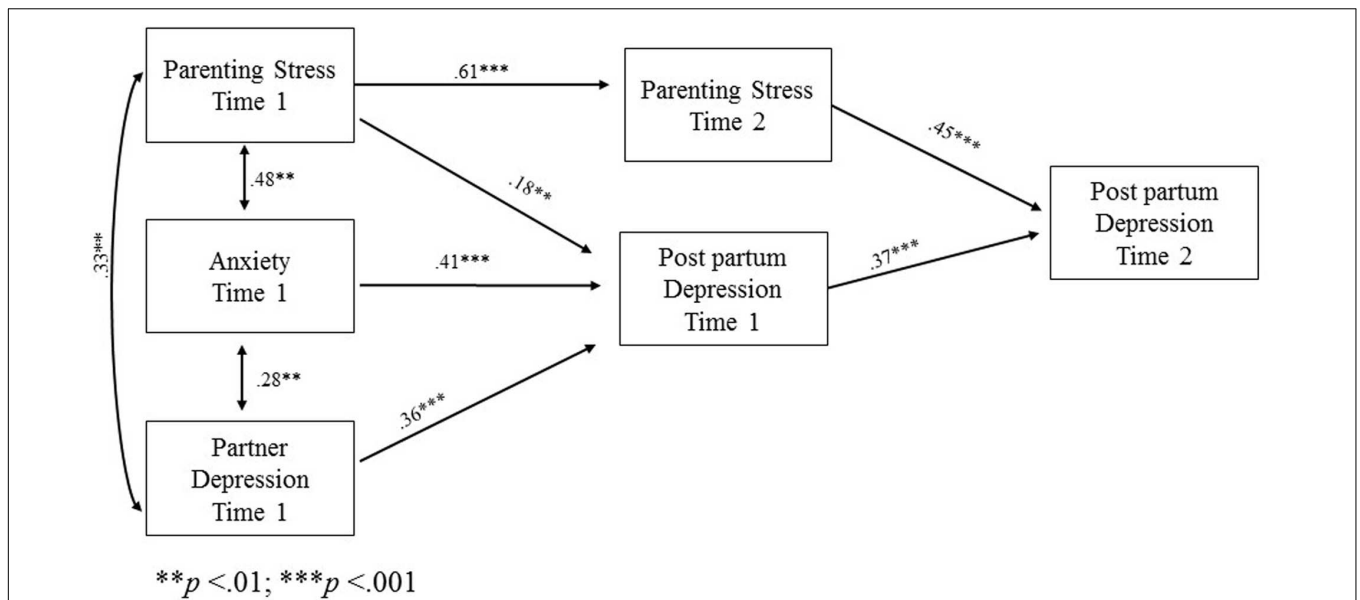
Parenting Stress Time 1

.61***

Parenting Stress Time 2

.45***

Post partum Depression Time 2

.48**

.18**

.33**

Anxiety Time 1

.41***

Post partum Depression Time 1

.37***

.28**

.36***

Partner Depression Time 1

**$p$ <.01; ***$p$ <.001